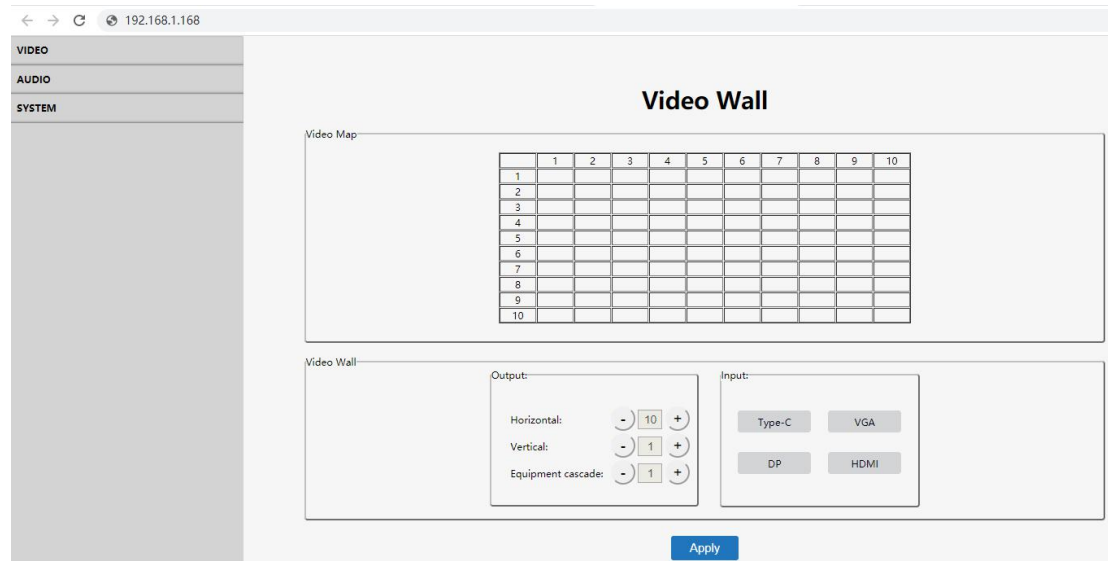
← → C 192.168.1.168

VIDEO
AUDIO
SYSTEM

Video Wall

Video Map

| | 1 | 2 | 3 | 4 | 5 | 6 | 7 | 8 | 9 | 10 |
|---|---|---|---|---|---|---|---|---|---|---|
| 1 | | | | | | | | | | |
| 2 | | | | | | | | | | |
| 3 | | | | | | | | | | |
| 4 | | | | | | | | | | |
| 5 | | | | | | | | | | |
| 6 | | | | | | | | | | |
| 7 | | | | | | | | | | |
| 8 | | | | | | | | | | |
| 9 | | | | | | | | | | |
| 10 | | | | | | | | | | |

Video Wall

Output:
Horizontal: - 10 +
Vertical: - 1 +
Equipment cascade: - 1 +

Input:
Type-C
VGA
DP
HDMI

Apply